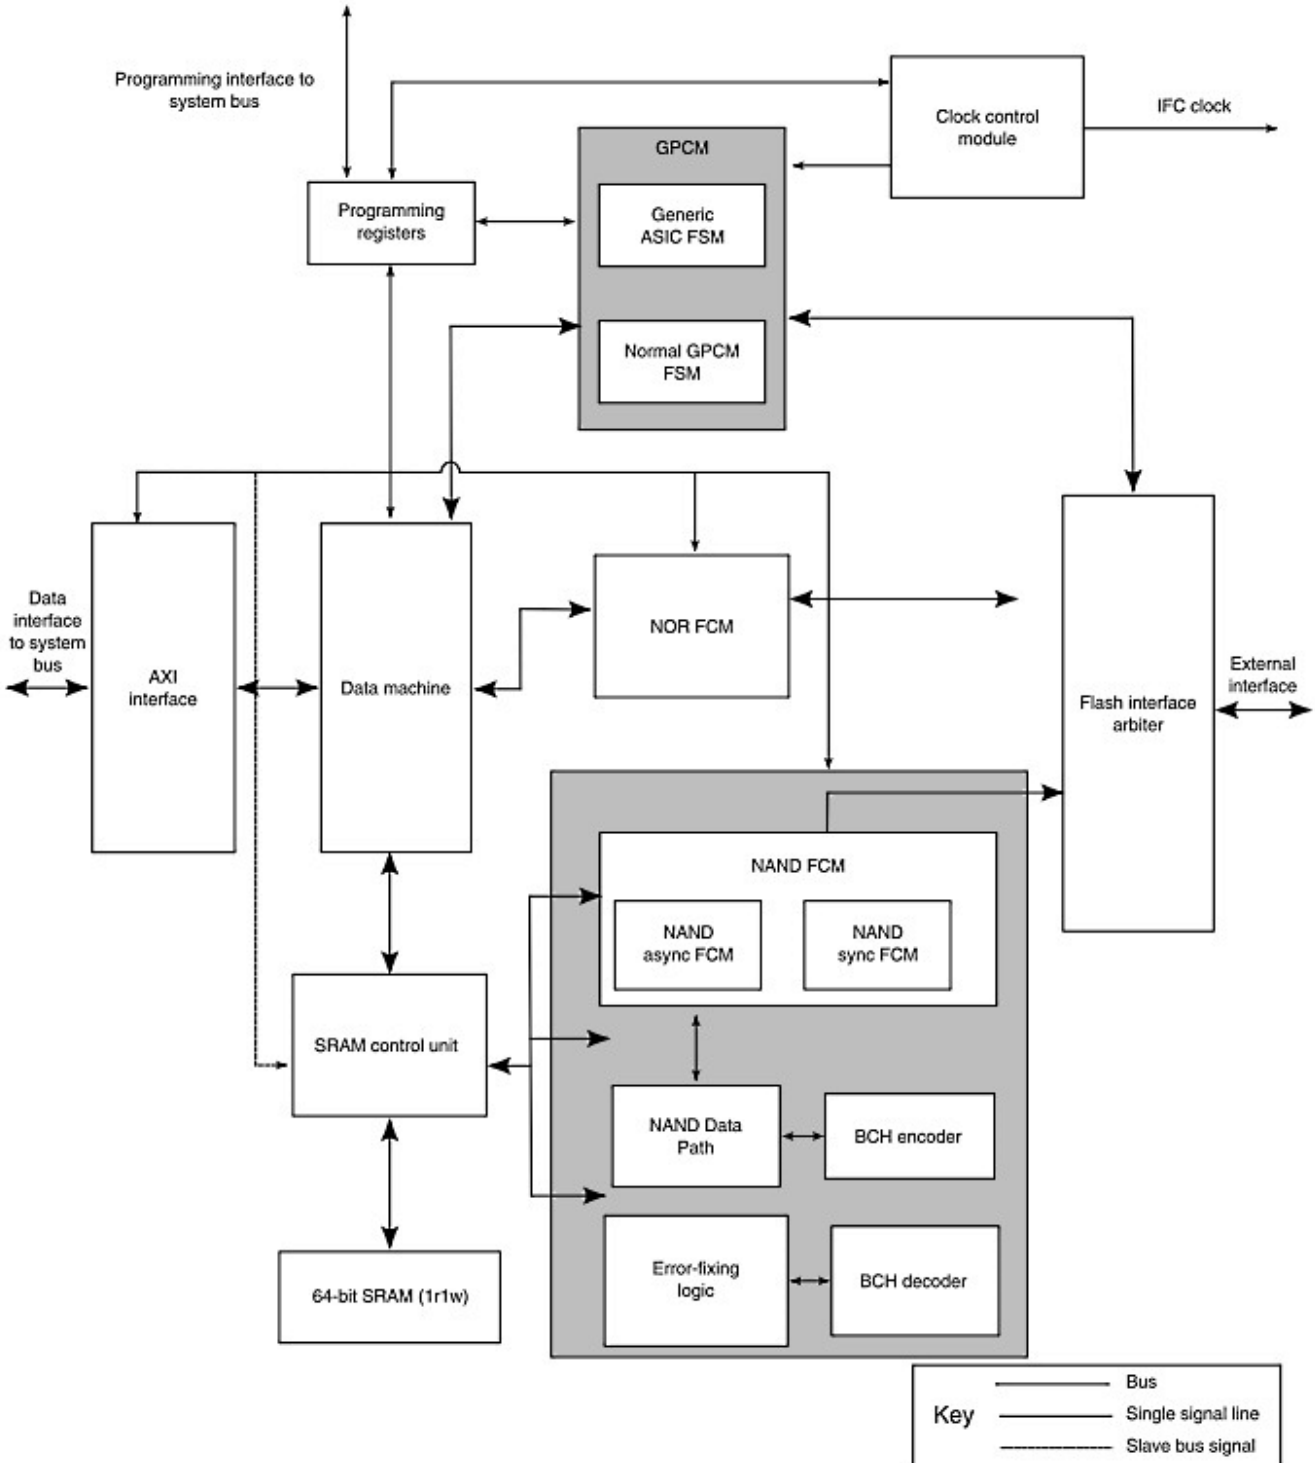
Programming interface to system bus

Clock control module

IFC clock

GPCM

Programming registers

Generic ASIC FSM

Normal GPCM FSM

Data interface to system bus

AXI interface

Data machine

NOR FCM

Flash interface arbiter

External interface

NAND FCM

NAND async FCM

NAND sync FCM

SRAM control unit

NAND Data Path

BCH encoder

Error-fixing logic

BCH decoder

64-bit SRAM (1r1w)

Key

Bus

Single signal line

Slave bus signal